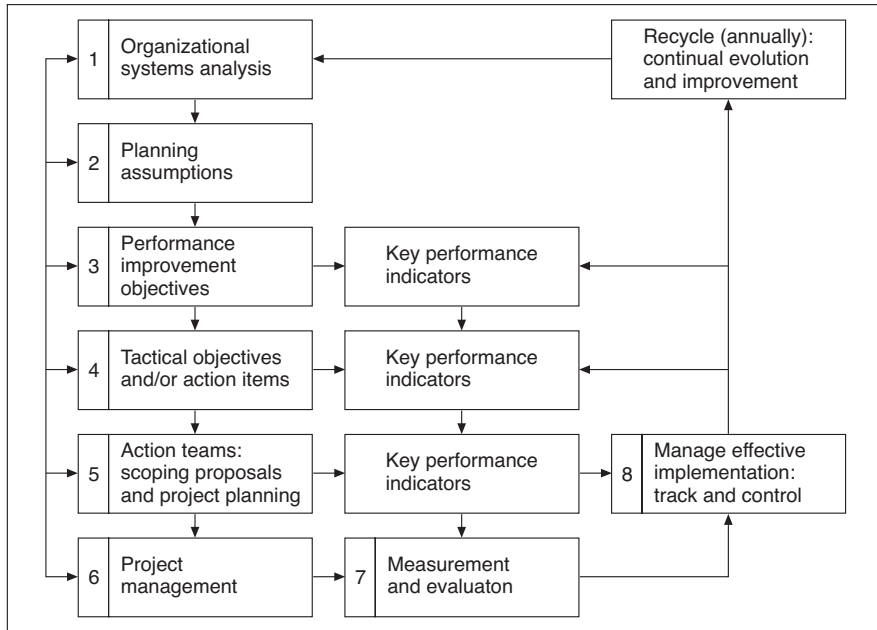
1 Organizational systems analysis

Recycle (annually): continual evolution and improvement

2 Planning assumptions

3 Performance improvement objectives

Key performance indicators

4 Tactical objectives and/or action items

Key performance indicators

5 Action teams: scoping proposals and project planning

Key performance indicators

8 Manage effective implementation: track and control

6 Project management

7 Measurement and evaluaton